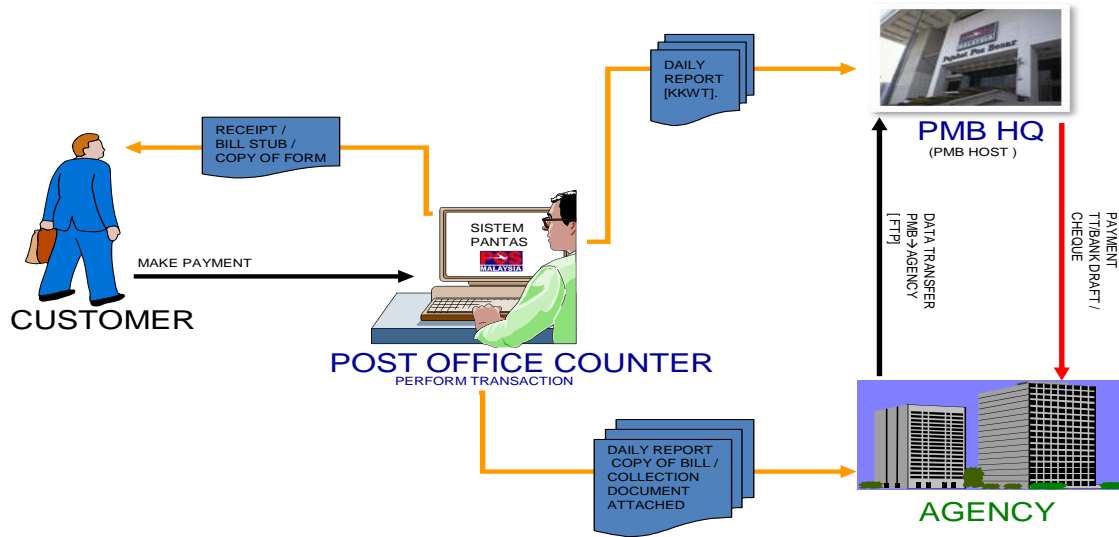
DAILY REPORT [KKWT].

PMB HQ
(PMB HOST )

RECEIPT / BILL STUB / COPY OF FORM

SISTEM PANTAS
POS MALAYSIA

MAKE PAYMENT

CUSTOMER

POST OFFICE COUNTER
PERFORM TRANSACTION

DATA TRANSFER PMB→AGENCY [FTP]

PAYMENT TT/BANKDRAFT / CHEQUE

DAILY REPORT COPY OF BILL / COLLECTION DOCUMENT ATTACHED

AGENCY